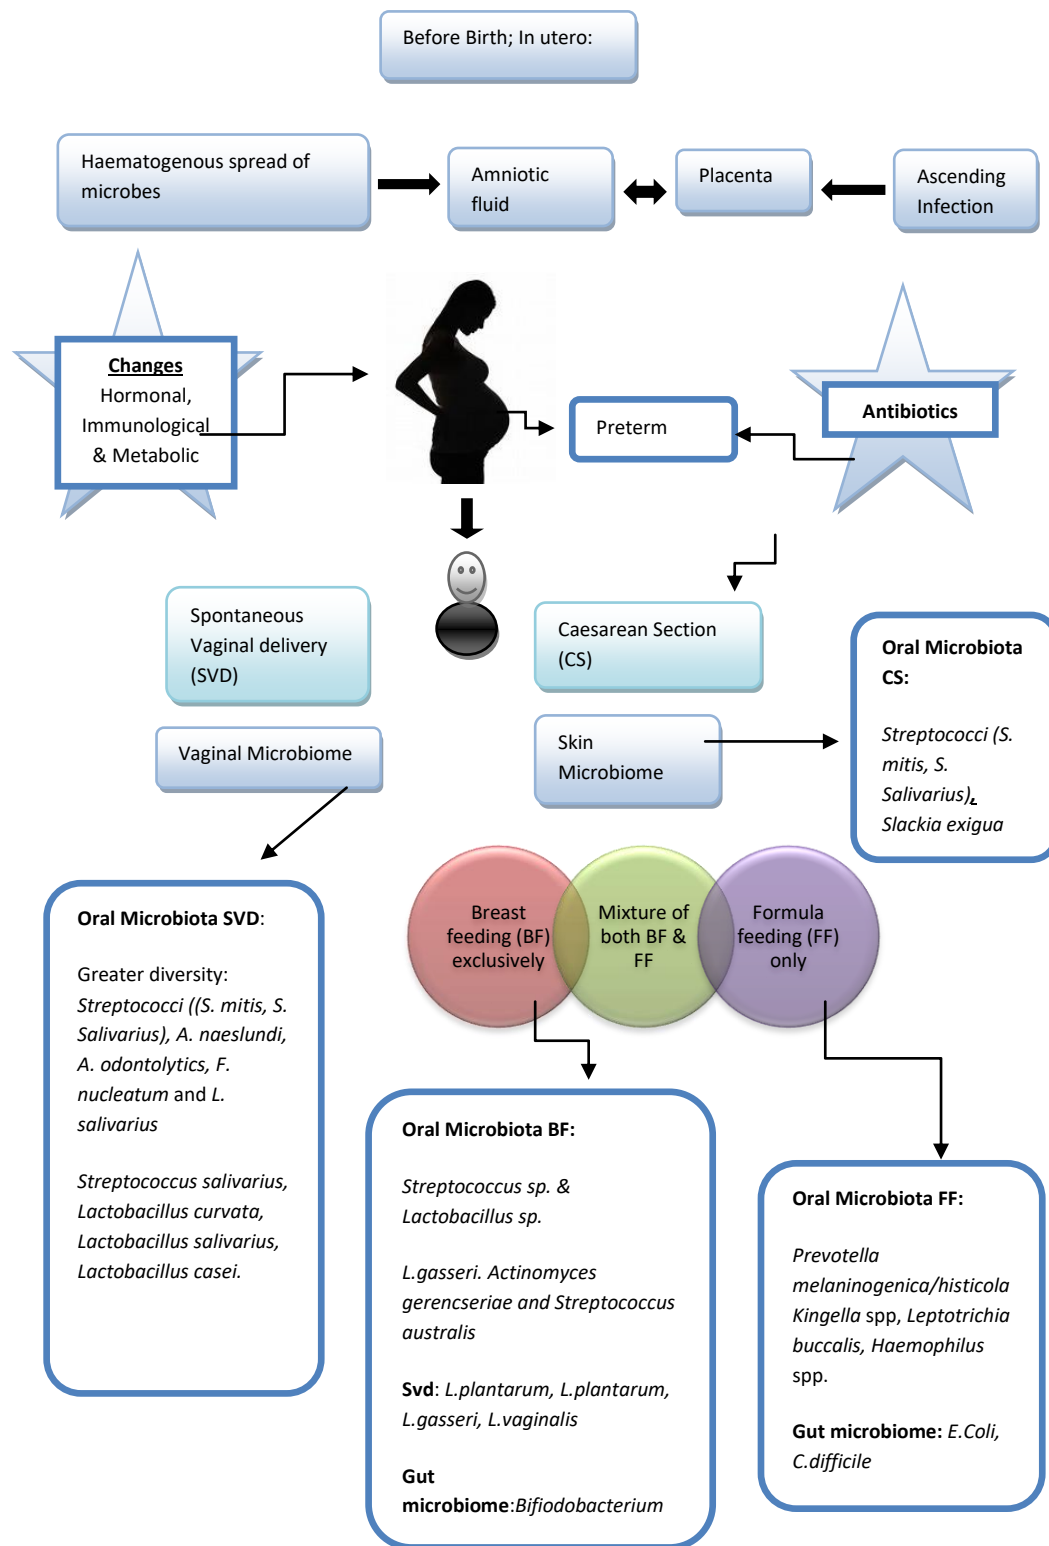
Before Birth; In utero:

Haematogenous spread of microbes

Amniotic fluid

Placenta

Ascending Infection

Changes
Hormonal, Immunological & Metabolic

Preterm

Antibiotics

Spontaneous Vaginal delivery (SVD)

Caesarean Section (CS)

Vaginal Microbiome

Skin Microbiome

Oral Microbiota CS:

Streptococci (S. mitis, S. Salivarius), Slackia exigua

Oral Microbiota SVD:

Greater diversity: Streptococci ((S. mitis, S. Salivarius), A. naeslundi, A. odontolytics, F. nucleatum and L. salivarius

Streptococcus salivarius, Lactobacillus curvata, Lactobacillus salivarius, Lactobacillus casei.

Breast feeding (BF) exclusively

Mixture of both BF & FF

Formula feeding (FF) only

Oral Microbiota BF:

Streptococcus sp. & Lactobacillus sp.

L.gasseri. Actinomyces gerencseriae and Streptococcus australis

Svd: L.plantarum, L.plantarum, L.gasseri, L.vaginalis

Gut microbiome:Bifiodobacterium

Oral Microbiota FF:

Prevotella melaninogenica/histicola Kingella spp, Leptotrichia buccalis, Haemophilus spp.

Gut microbiome: E.Coli, C.difficile